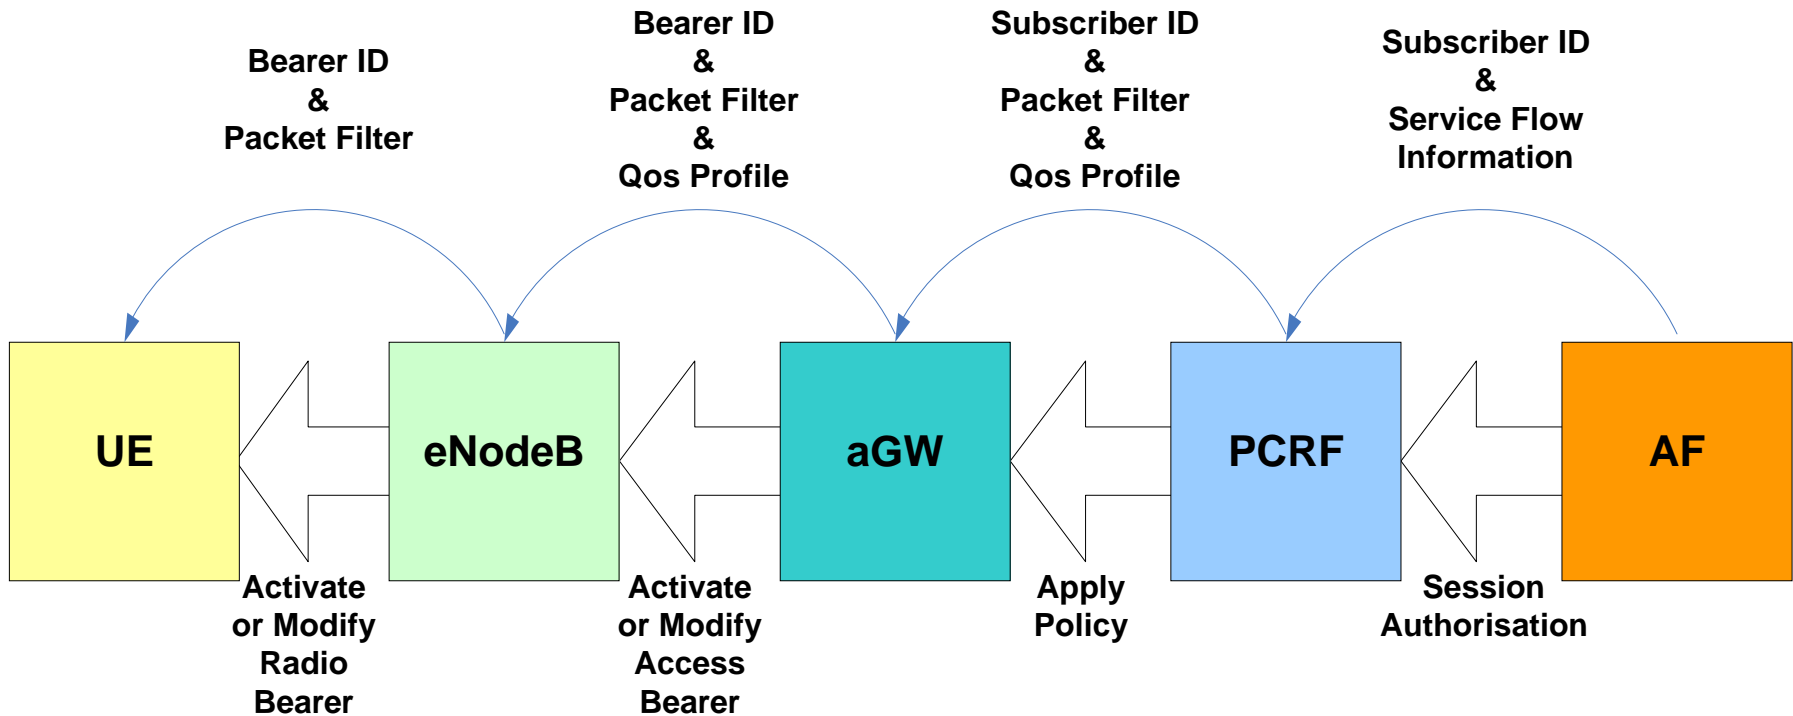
Bearer ID
&
Packet Filter

Bearer ID
&
Packet Filter
&
Qos Profile

Subscriber ID
&
Packet Filter
&
Qos Profile

Subscriber ID
&
Service Flow
Information

UE

eNodeB

aGW

PCRF

AF

Activate
or Modify
Radio
Bearer

Activate
or Modify
Access
Bearer

Apply
Policy

Session
Authorisation